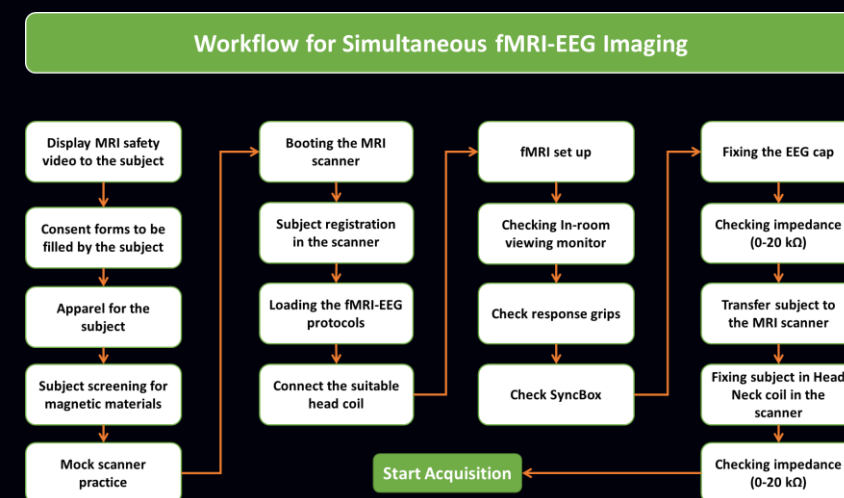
Workflow for Simultaneous fMRI-EEG Imaging

Display MRI safety video to the subject

Consent forms to be filled by the subject

Apparel for the subject

Subject screening for magnetic materials

Mock scanner practice

Booting the MRI scanner

Subject registration in the scanner

Loading the fMRI-EEG protocols

Connect the suitable head coil

fMRI set up

Checking In-room viewing monitor

Check response grips

Check SyncBox

Fixing the EEG cap

Checking impedance (0-20 kΩ)

Transfer subject to the MRI scanner

Fixing subject in Head Neck coil in the scanner

Checking impedance (0-20 kΩ)

Start Acquisition